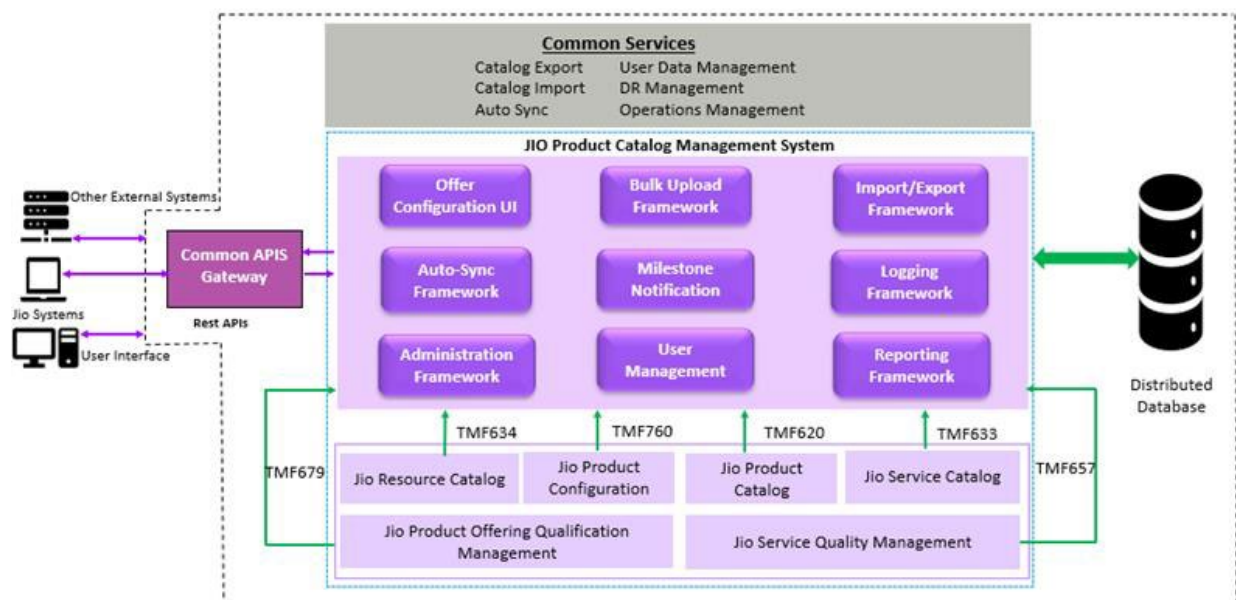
Common Services

Catalog Export
Catalog Import
Auto Sync

User Data Management
DR Management
Operations Management

JIO Product Catalog Management System

Other External Systems

Jio Systems

User Interface

Common APIS Gateway

Rest APIs

Offer Configuration UI

Bulk Upload Framework

Import/Export Framework

Auto-Sync Framework

Milestone Notification

Logging Framework

Administration Framework

User Management

Reporting Framework

Distributed Database

TMF634

TMF760

TMF620

TMF633

TMF679

TMF657

Jio Resource Catalog

Jio Product Configuration

Jio Product Catalog

Jio Service Catalog

Jio Product Offering Qualification Management

Jio Service Quality Management